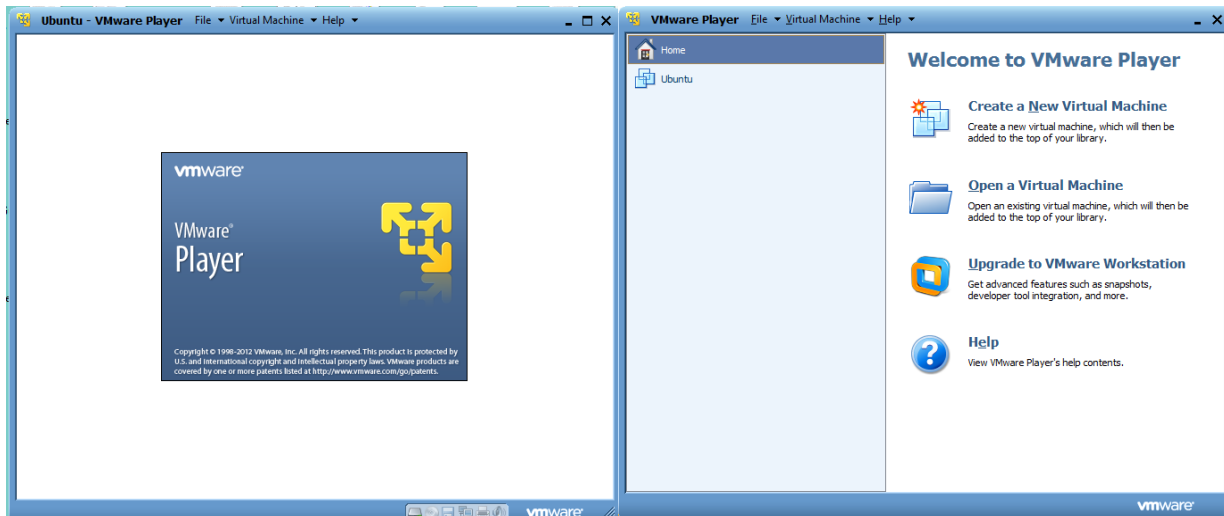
Ubuntu - VMware Player File ▾ Virtual Machine ▾ Help ▾

vmware

VMware®
Player

Copyright © 1998-2012 VMware, Inc. All rights reserved. This product is protected by U.S. and international copyright and intellectual property laws. VMware products are covered by one or more patents listed at http://www.vmware.com/go/patents.

vmware

VMware Player File ▾ Virtual Machine ▾ Help ▾

Home

Ubuntu

Welcome to VMware Player

Create a New Virtual Machine
Create a new virtual machine, which will then be added to the top of your library.

Open a Virtual Machine
Open an existing virtual machine, which will then be added to the top of your library.

Upgrade to VMware Workstation
Get advanced features such as snapshots, developer tool integration, and more.

Help
View VMware Player's help contents.

vmware